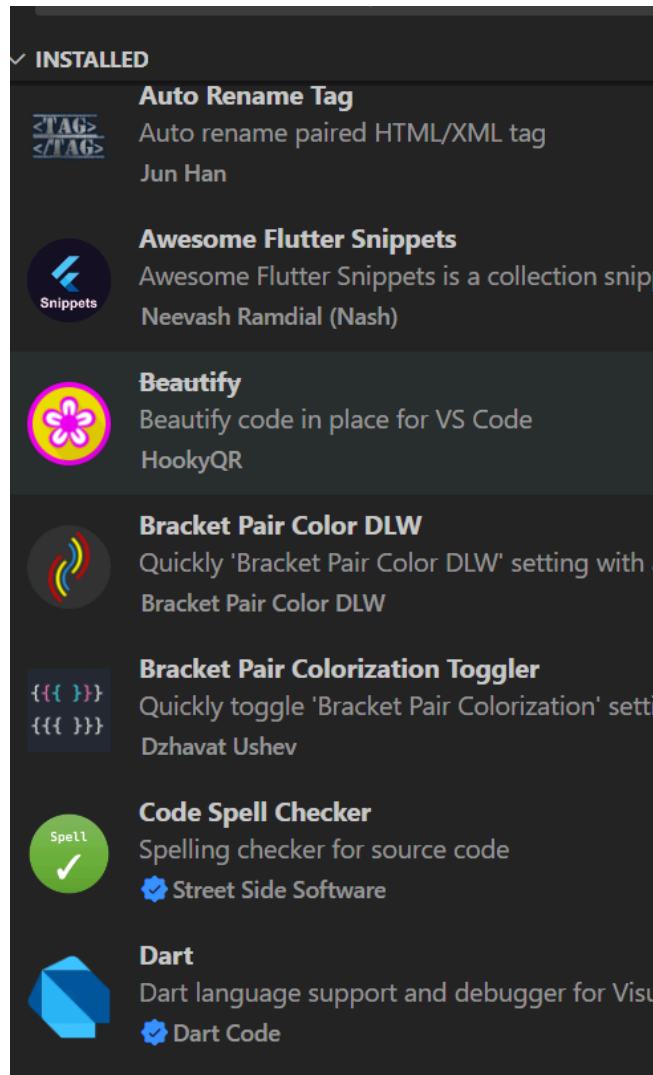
INSTALLED

<TAG>
</TAG>
Auto Rename Tag
Auto rename paired HTML/XML tag
Jun Han

Snippets
Awesome Flutter Snippets
Awesome Flutter Snippets is a collection snip
Neevash Ramdial (Nash)

Beautify
Beautify code in place for VS Code
HookyQR

Bracket Pair Color DLW
Quickly 'Bracket Pair Color DLW' setting with
Bracket Pair Color DLW

{{{ }}}
{{{ }}}
Bracket Pair Colorization Toggler
Quickly toggle 'Bracket Pair Colorization' setti
Dzhavat Ushev

Spell
Code Spell Checker
Spelling checker for source code
Street Side Software

Dart
Dart language support and debugger for Visu
Dart Code